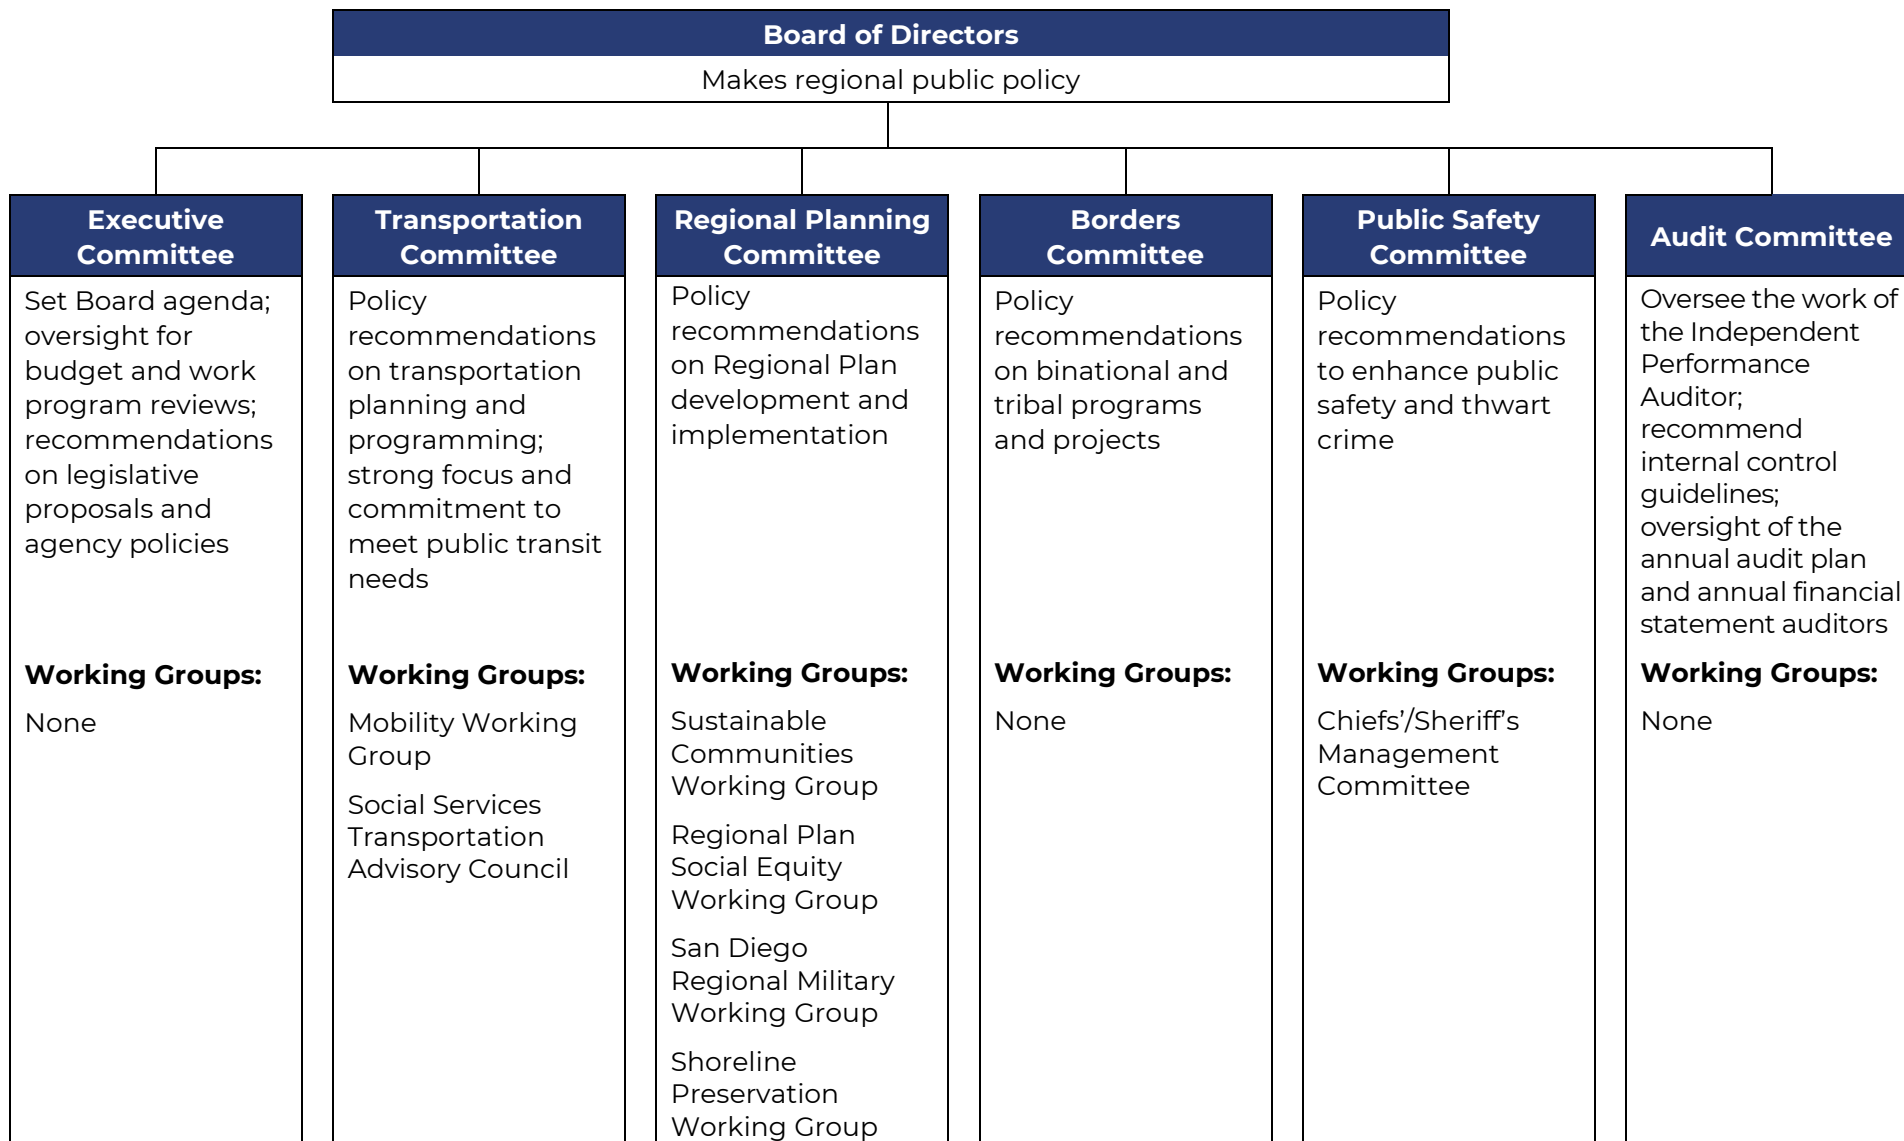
Board of Directors

Makes regional public policy

Executive Committee

Set Board agenda; oversight for budget and work program reviews; recommendations on legislative proposals and agency policies

Working Groups:

None

Transportation Committee

Policy recommendations on transportation planning and programming; strong focus and commitment to meet public transit needs

Working Groups:

Mobility Working Group

Social Services Transportation Advisory Council

Regional Planning Committee

Policy recommendations on Regional Plan development and implementation

Working Groups:

Sustainable Communities Working Group

Regional Plan Social Equity Working Group

San Diego Regional Military Working Group

Shoreline Preservation Working Group

Borders Committee

Policy recommendations on binational and tribal programs and projects

Working Groups:

None

Public Safety Committee

Policy recommendations to enhance public safety and thwart crime

Working Groups:

Chiefs'/Sheriff's Management Committee

Audit Committee

Oversee the work of the Independent Performance Auditor; recommend internal control guidelines; oversight of the annual audit plan and annual financial statement auditors

Working Groups:

None